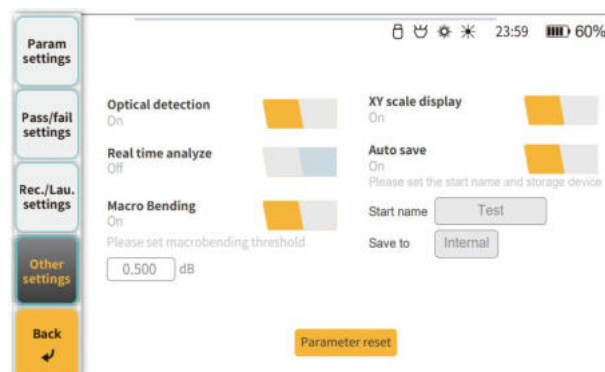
Param settings

Pass/fail settings

Rec./Lau. settings

Other settings

Back

23:59 60%

Optical detection
On

Real time analyze
Off

Macro Bending
On

Please set macrobending threshold

0.500 dB

XY scale display
On

Auto save
On

Please set the start name and storage device.

Start name Test

Save to Internal

Parameter reset